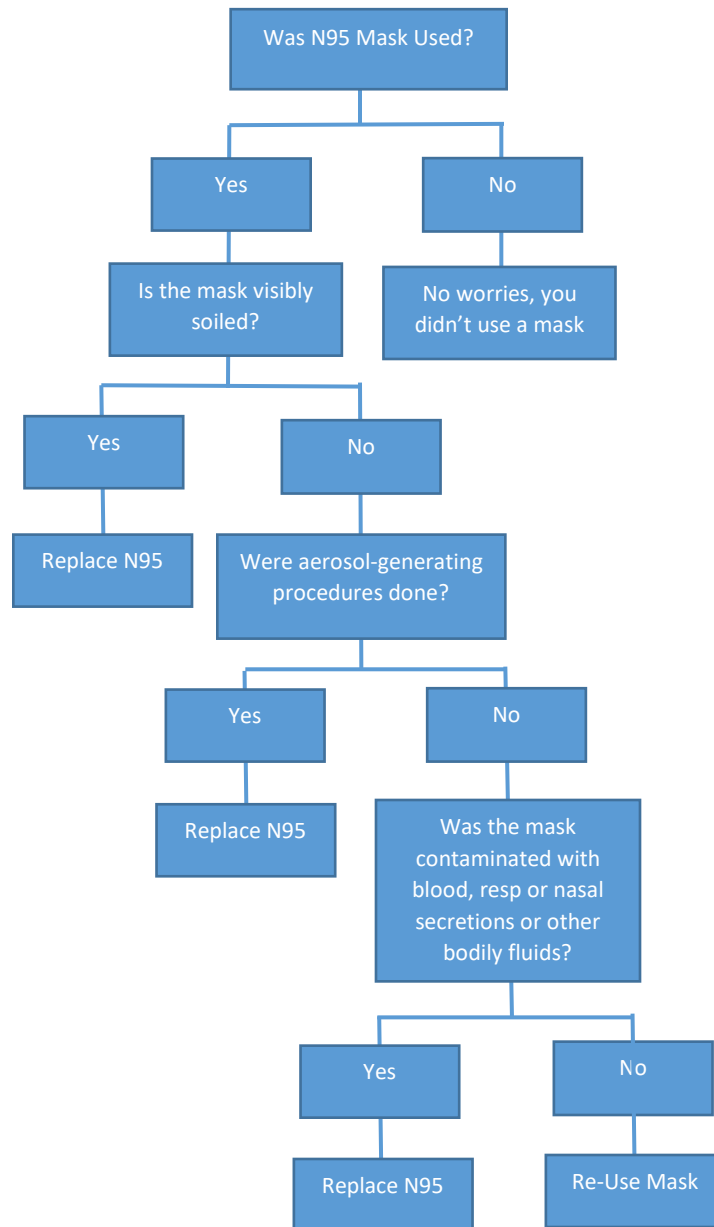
Was N95 Mask Used?

Yes

No

Is the mask visibly soiled?

No worries, you didn't use a mask

Yes

No

Replace N95

Were aerosol-generating procedures done?

Yes

No

Replace N95

Was the mask contaminated with blood, resp or nasal secretions or other bodily fluids?

Yes

No

Replace N95

Re-Use Mask